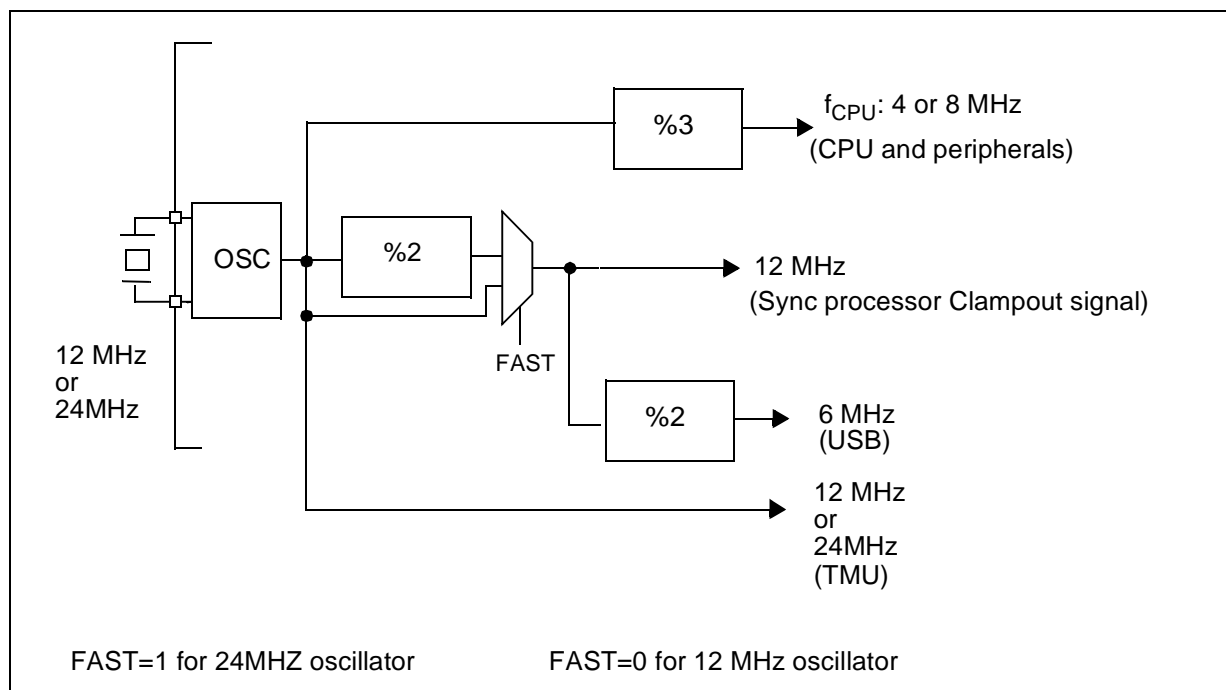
%3

$f_{CPU}$: 4 or 8 MHz
(CPU and peripherals)

OSC

%2

12 MHz
(Sync processor Clampout signal)

FAST

12 MHz
or
24MHz

%2

6 MHz
(USB)

12 MHz
or
24MHz
(TMU)

FAST=1 for 24MHZ oscillator

FAST=0 for 12 MHz oscillator